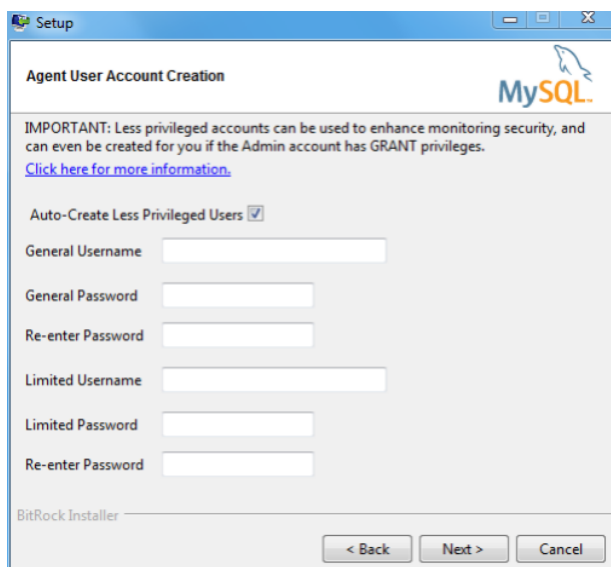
Setup

Agent User Account Creation

MySQL

IMPORTANT: Less privileged accounts can be used to enhance monitoring security, and can even be created for you if the Admin account has GRANT privileges.

Click here for more information.

Auto-Create Less Privileged Users

General Username

General Password

Re-enter Password

Limited Username

Limited Password

Re-enter Password

BitRock Installer

< Back | Next > | Cancel